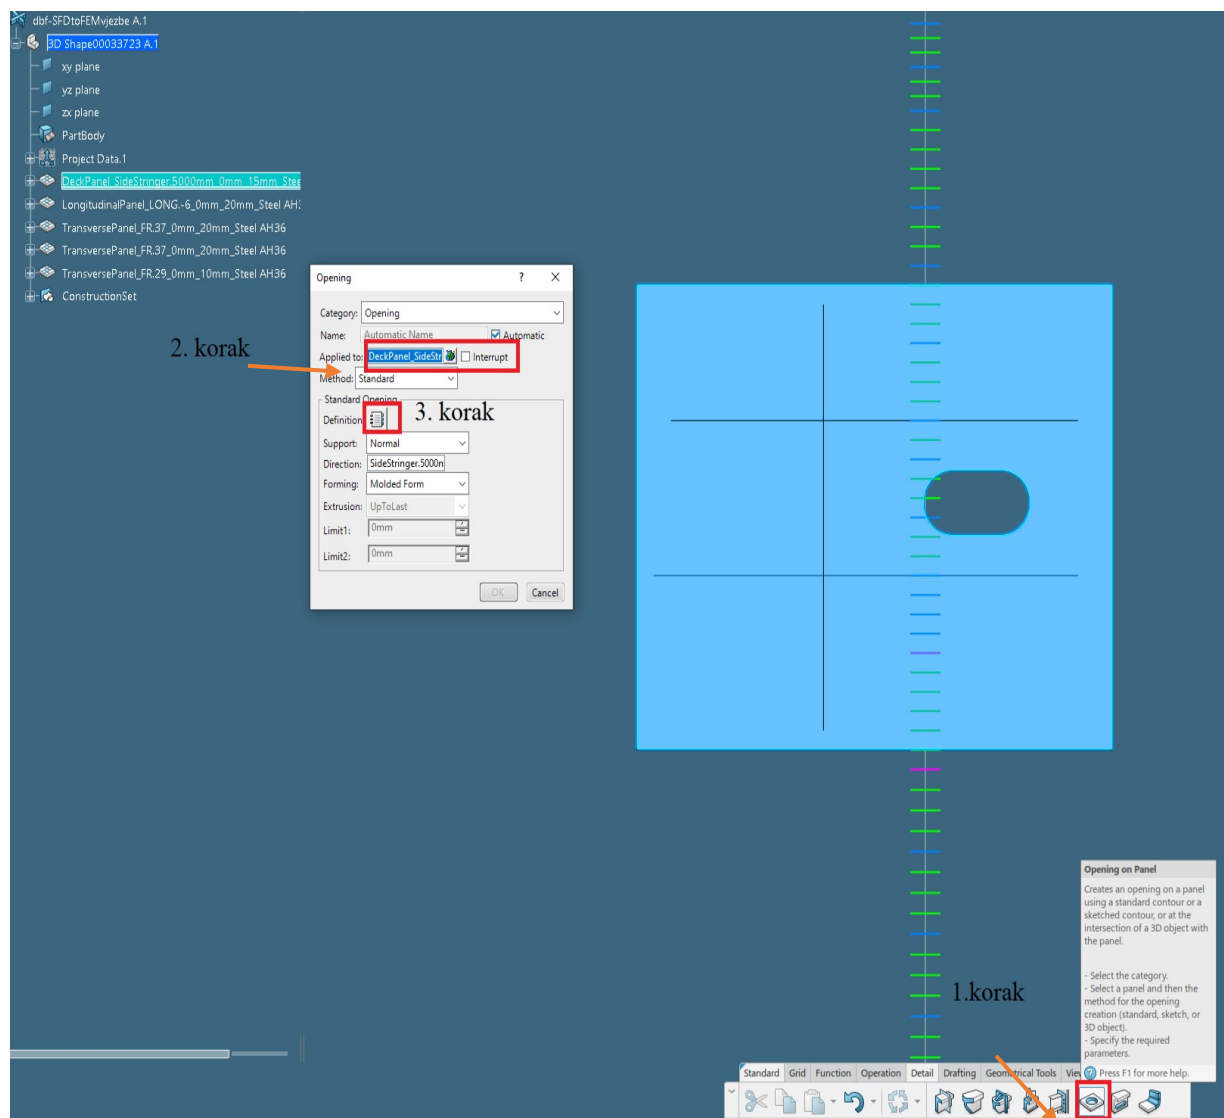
dbf-SFDtoFEMvjezbe A.1
3D Shape00033723 A.1
xy plane
yz plane
zx plane
PartBody
Project Data.1
DeckPanel_SideStringer.5000mm_0mm_15mm_Stee
LongitudinalPanel_LONG.-6_0mm_20mm_Steel AH3
TransversePanel_FR.37_0mm_20mm_Steel AH36
TransversePanel_FR.37_0mm_20mm_Steel AH36
TransversePanel_FR.29_0mm_10mm_Steel AH36
ConstructionSet

Opening ? X
Category: Opening
Name: Automatic Name
Automatic
Applied to: DeckPanel_SideStr
Interrupt
Method: Standard
Standard Opening
Definition
Support: Normal
Direction: SideStringer.5000n
Forming: Molded Form
Extrusion: UpToLast
Limit1: 0mm
Limit2: 0mm
OK Cancel

2. korak
3. korak
1.korak

Opening on Panel
Creates an opening on a panel using a standard contour or a sketched contour, or at the intersection of a 3D object with the panel.

- Select the category.
- Select a panel and then the method for the opening creation (standard, sketch, or 3D object).
- Specify the required parameters.
Press F1 for more help.

Standard Grid Function Operation Detail Drafting Geometrical Tools View